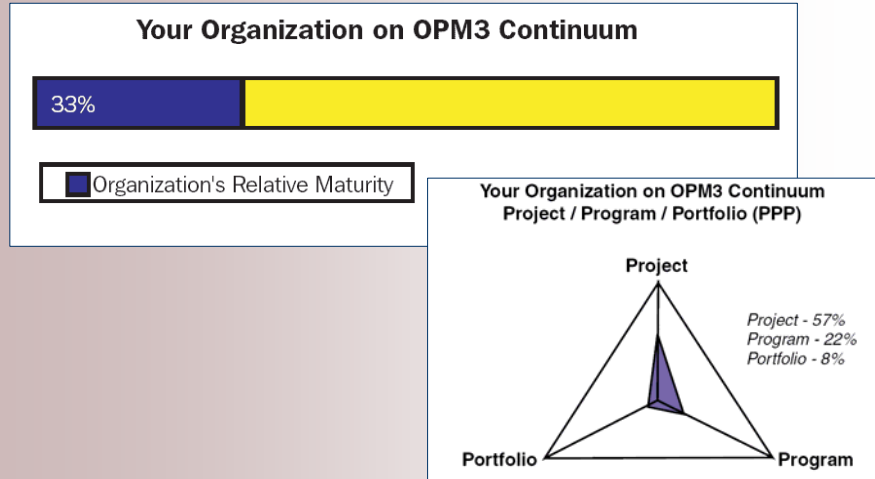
Your Organization on OPM3 Continuum

33%

Organization's Relative Maturity

Your Organization on OPM3 Continuum
Project / Program / Portfolio (PPP)

Project

Project - 57%
Program - 22%
Portfolio - 8%

Portfolio

Program